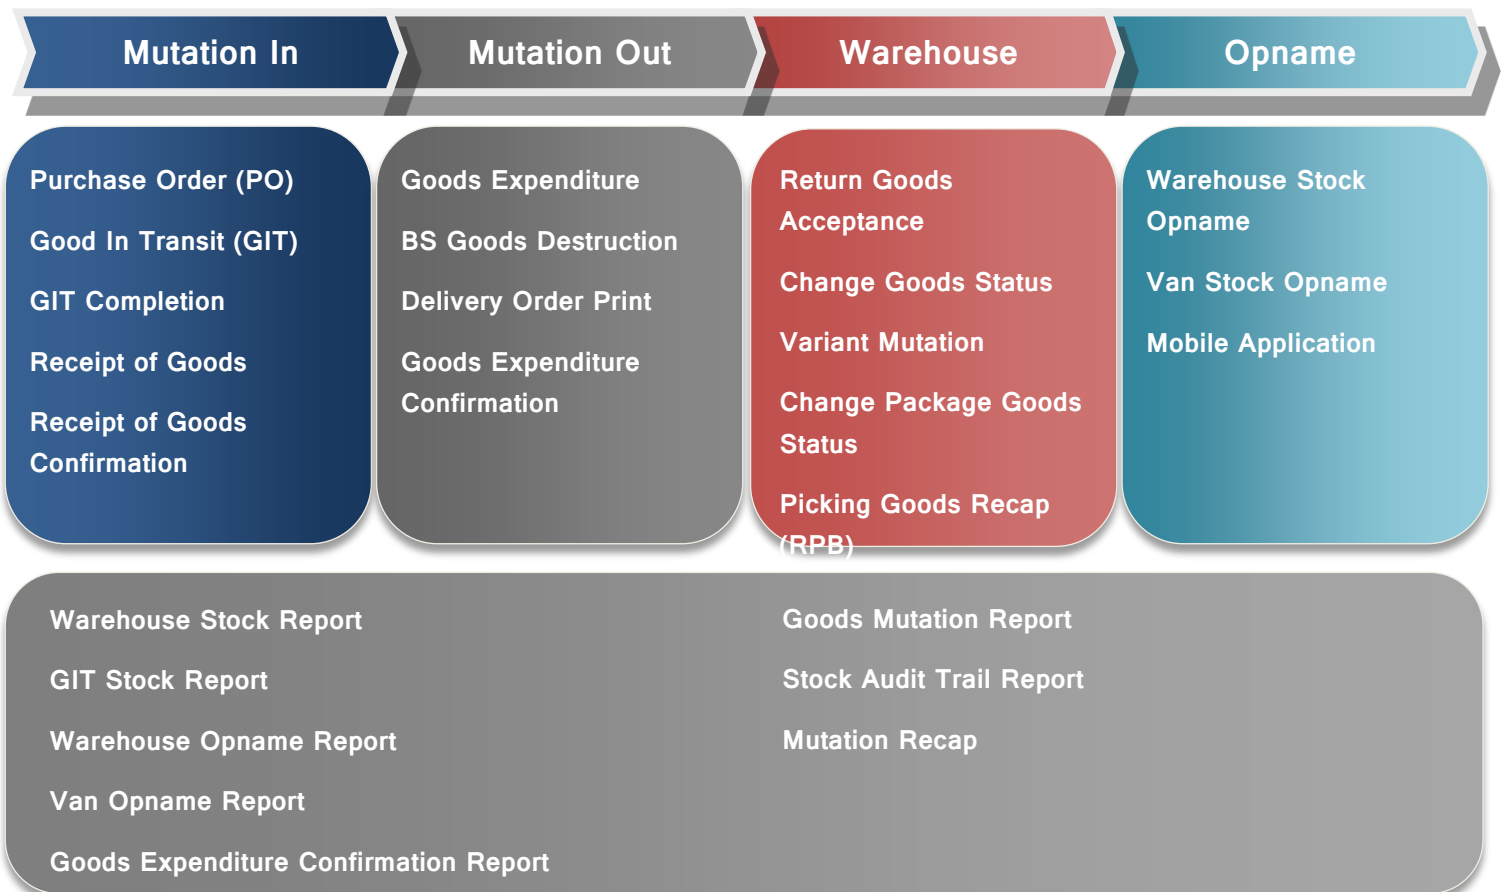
Mutation In

Mutation Out

Warehouse

Opname

Purchase Order (PO)

Good In Transit (GIT)

GIT Completion

Receipt of Goods

Receipt of Goods Confirmation

Goods Expenditure

BS Goods Destruction

Delivery Order Print

Goods Expenditure Confirmation

Return Goods Acceptance

Change Goods Status

Variant Mutation

Change Package Goods Status

Picking Goods Recap (RPB)

Warehouse Stock Opname

Van Stock Opname

Mobile Application

Warehouse Stock Report

GIT Stock Report

Warehouse Opname Report

Van Opname Report

Goods Expenditure Confirmation Report

Goods Mutation Report

Stock Audit Trail Report

Mutation Recap